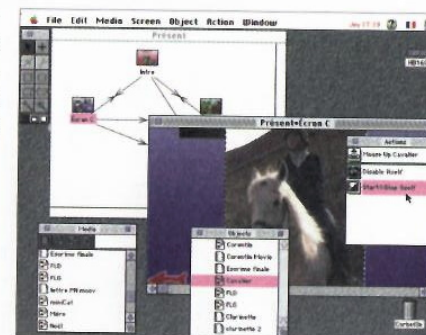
File Edit Media Screen Object Action Window

Present

Intro

Ecran C

Present•Ecran C

Actions

Mouse-Up Cavalier

Disable Noël

Start/Stop Noël

Media

Ecriture finale

FLD

FLD

lettre PN moov

miniCut

Mère

Noël

Objects

Corentin

Corentin Movie

Ecriture finale

Cavalier

FLD

FLD

Clarinette

clarinette 2